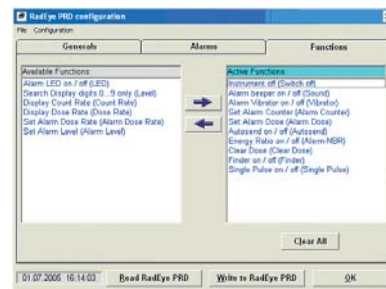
RadEye PRD configuration
File Configuration
Generals
Alarms
Functions

Available Functions:
Alarm LED on / off (LED)
Search Display digits 0...9 only (Level)
Display Count Rate (Count Rate)
Display Dose Rate (Dose Rate)
Set Alarm Dose Rate (Alarm Dose Rate)
Set Alarm Level (Alarm Level)

Active Functions
Instrument off (Switch off)
Alarm beeper on / off (Sound)
Alarm Vibrator on / off (Vibrator)
Set Alarm Counter (Alarm Counter)
Set Alarm Dose (Alarm Dose)
Autosend on / off (Autosend)
Energy Ratio on / off (Alarm-NBR)
Clear Dose (Clear Dose)
Finder on / off (Finder)
Single Pulse on / off (Single Pulse)

Clear All

01.07.2005 16:14:03
Read RadEye PRD
Write to RadEye PRD
OK